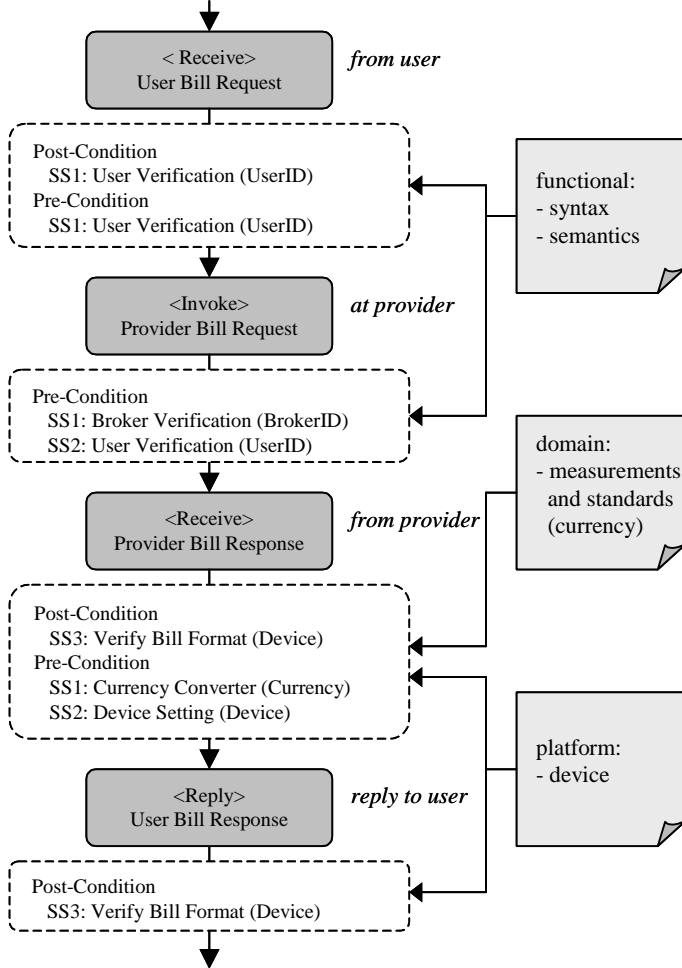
< Receive>
User Bill Request

from user

Post-Condition
SS1: User Verification (UserID)
Pre-Condition
SS1: User Verification (UserID)

functional:
- syntax
- semantics

<Invoke>
Provider Bill Request

at provider

Pre-Condition
SS1: Broker Verification (BrokerID)
SS2: User Verification (UserID)

domain:
- measurements and standards (currency)

<Receive>
Provider Bill Response

from provider

Post-Condition
SS3: Verify Bill Format (Device)
Pre-Condition
SS1: Currency Converter (Currency)
SS2: Device Setting (Device)

platform:
- device

<Reply>
User Bill Response

reply to user

Post-Condition
SS3: Verify Bill Format (Device)